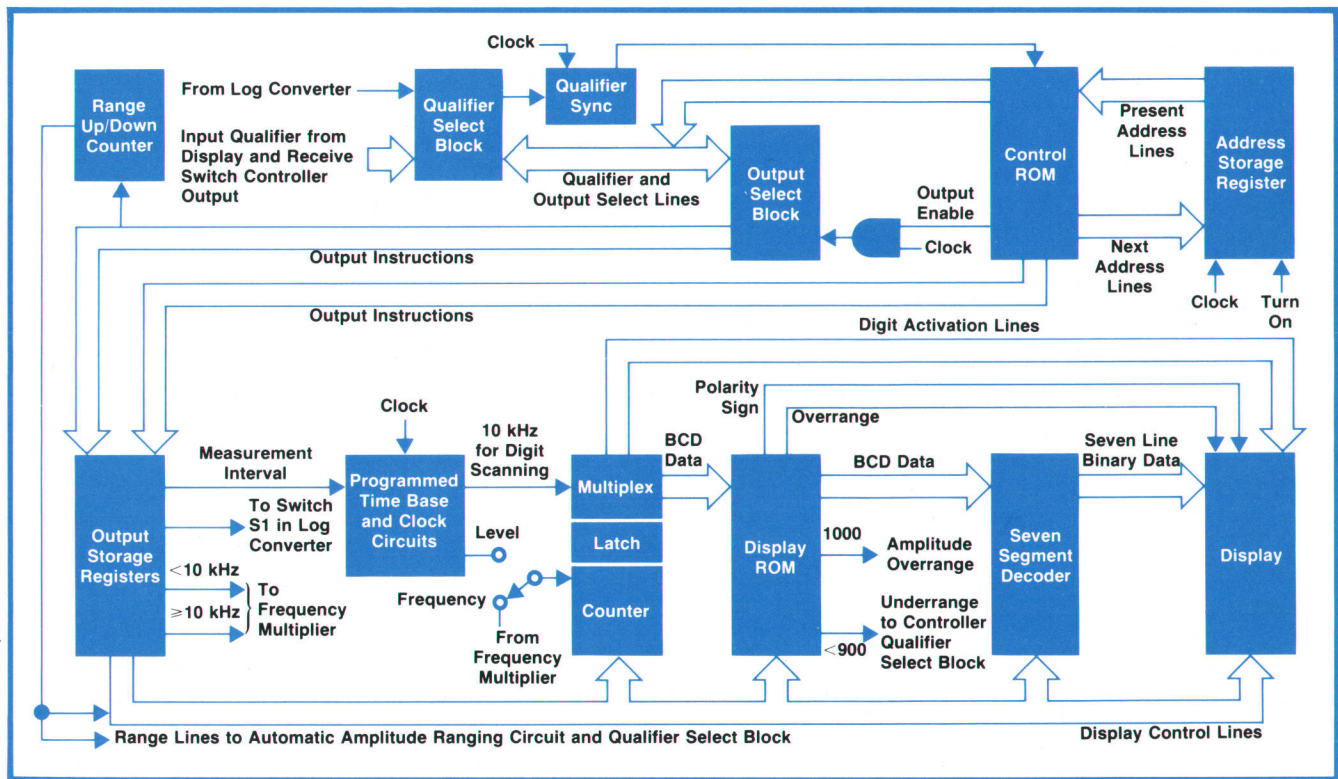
Clock

Range Up/Down Counter

From Log Converter

Input Qualifier from Display and Receive Switch Controller Output

Qualifier Select Block

Qualifier Sync

Qualifier and Output Select Lines

Output Select Block

Control ROM

Present Address Lines

Address Storage Register

Output Enable

Clock

Next Address Lines

Clock

Turn On

Output Instructions

Output Instructions

Digit Activation Lines

Polarity Sign

Overrange

Clock

Measurement Interval

10 kHz for Digit Scanning

BCD Data

BCD Data

Seven Line Binary Data

Output Storage Registers

To Switch S1 in Log Converter

Programmed Time Base and Clock Circuits

Multiplex

Level

Latch

Display ROM

1000

Amplitude Overrange

Seven Segment Decoder

Display

$<10$ kHz

$\geq 10$ kHz

To Frequency Multiplier

Frequency

Counter

From Frequency Multiplier

Underrange to Controller Qualifier Select Block

$<900$

Range Lines to Automatic Amplitude Ranging Circuit and Qualifier Select Block

Display Control Lines